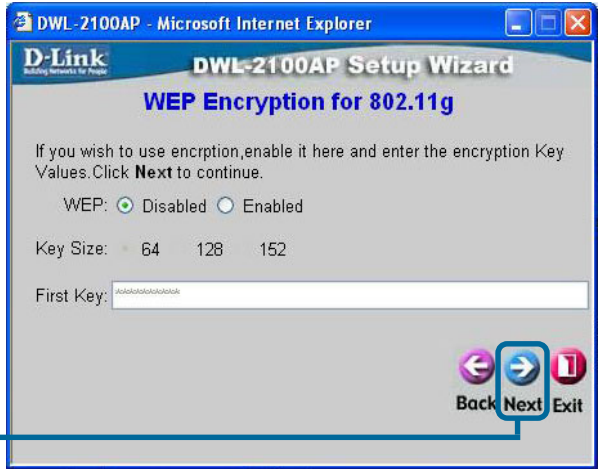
DWL-2100AP - Microsoft Internet Explorer

D-Link
Building Networks for People

DWL-2100AP Setup Wizard

WEP Encryption for 802.11g

If you wish to use encrption,enable it here and enter the encryption Key Values.Click **Next** to continue.

WEP: Disabled Enabled

Key Size: 64 128 152

First Key: \*\*\*\*\*\*\*\*\*\*\*\*\*

Back Next Exit